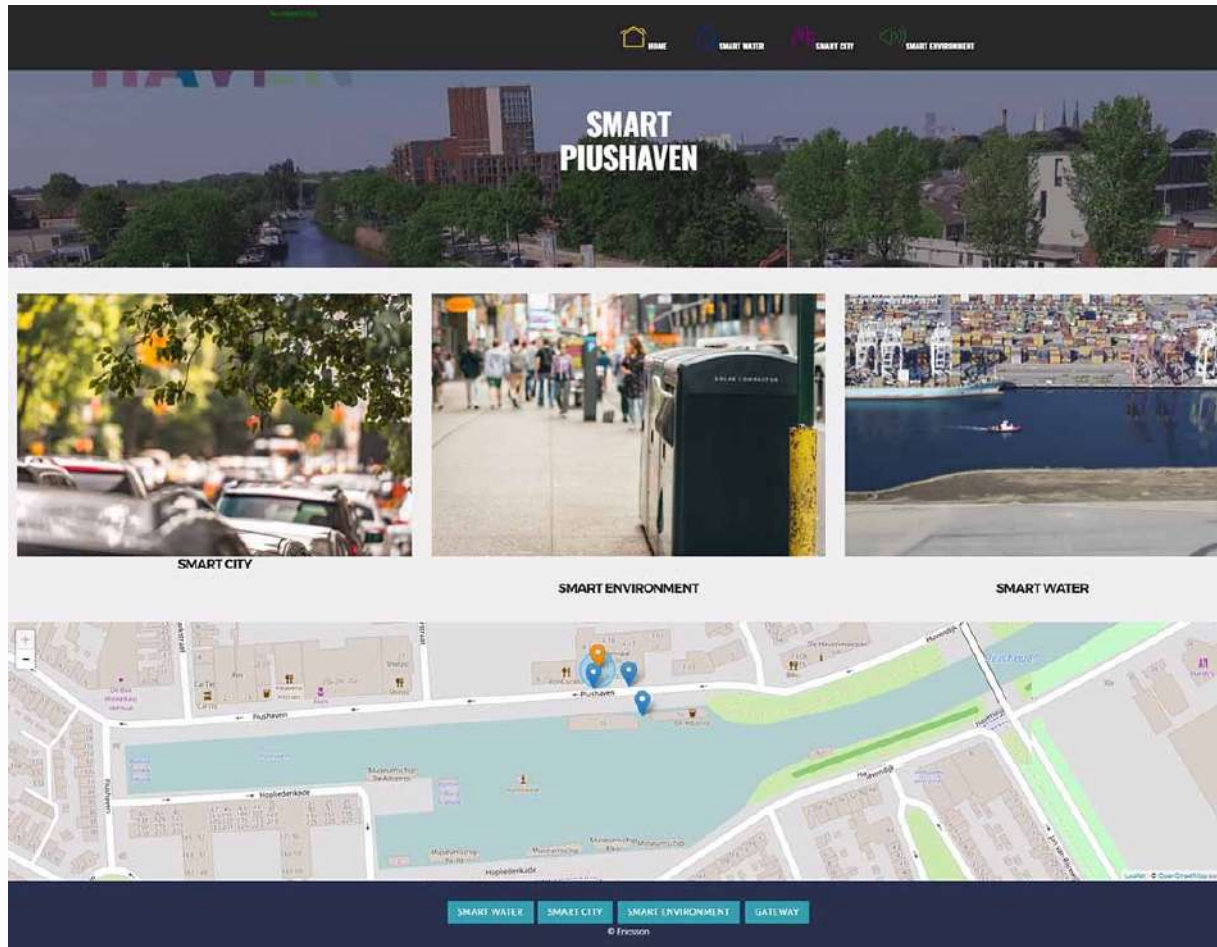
HOME SMART WATER SMART CITY SMART ENVIRONMENT

SMART PIUSHAVEN

SMART CITY

SMART ENVIRONMENT

SMART WATER

+
-

Piushaven

Piushaven

Hopliedenkade

Hopliedenkade

Havendijk

Havendijk

Leaflet | © OpenStreetMap

SMART WATER SMART CITY SMART ENVIRONMENT GATEWAY

© Ericsson